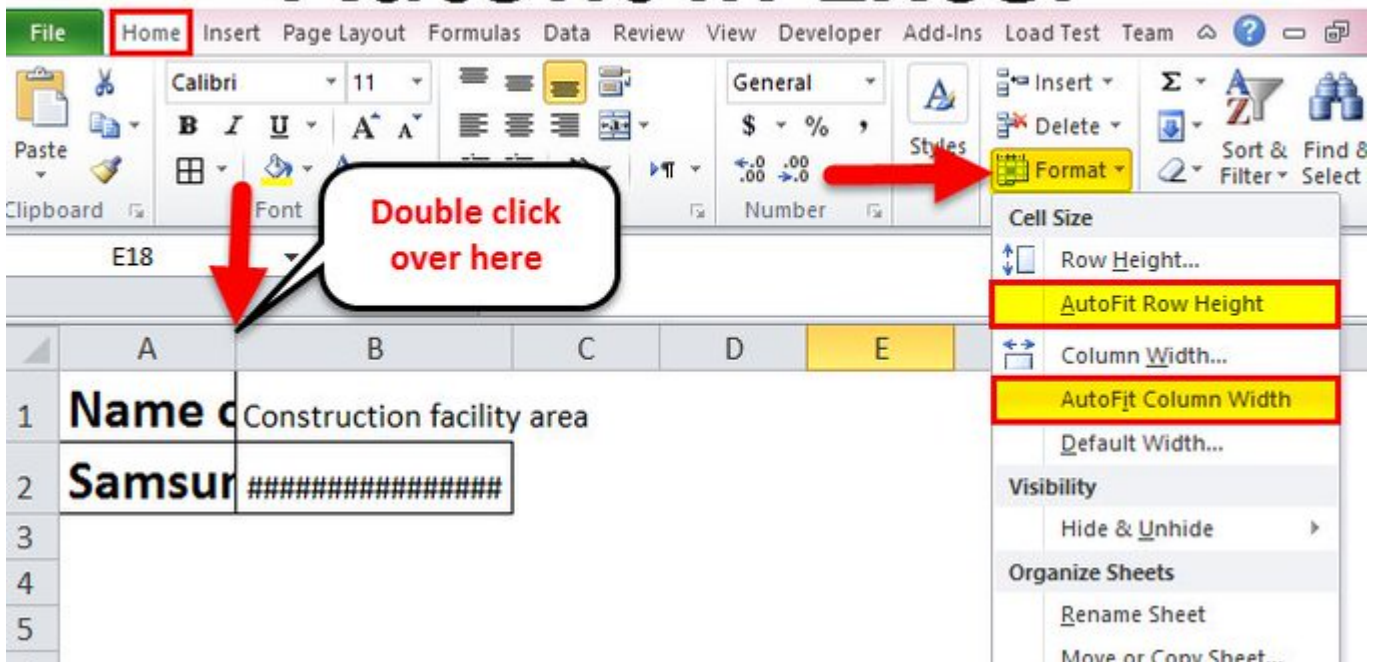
File Home Insert Page Layout Formulas Data Review View Developer Add-Ins Load Test Team

Paste

Calibri 11

B I U A A

General

$ % ,

.00 .00

Styles

Insert

Delete

Format

Σ

Sort & Filter

Find & Select

Clipboard

Font

Number

Double click over here

E18

Cell Size

Row Height...

AutoFit Row Height

Column Width...

AutoFit Column Width

Default Width...

Visibility

Hide & Unhide

Organize Sheets

Rename Sheet

Move or Copy Sheet...

| | A | B | C | D | E |
|---|---|---|---|---|---|
| 1 | Name c | Construction facility area | | | |
| 2 | Samsur | ################# | | | |
| 3 | | | | | |
| 4 | | | | | |
| 5 | | | | | |